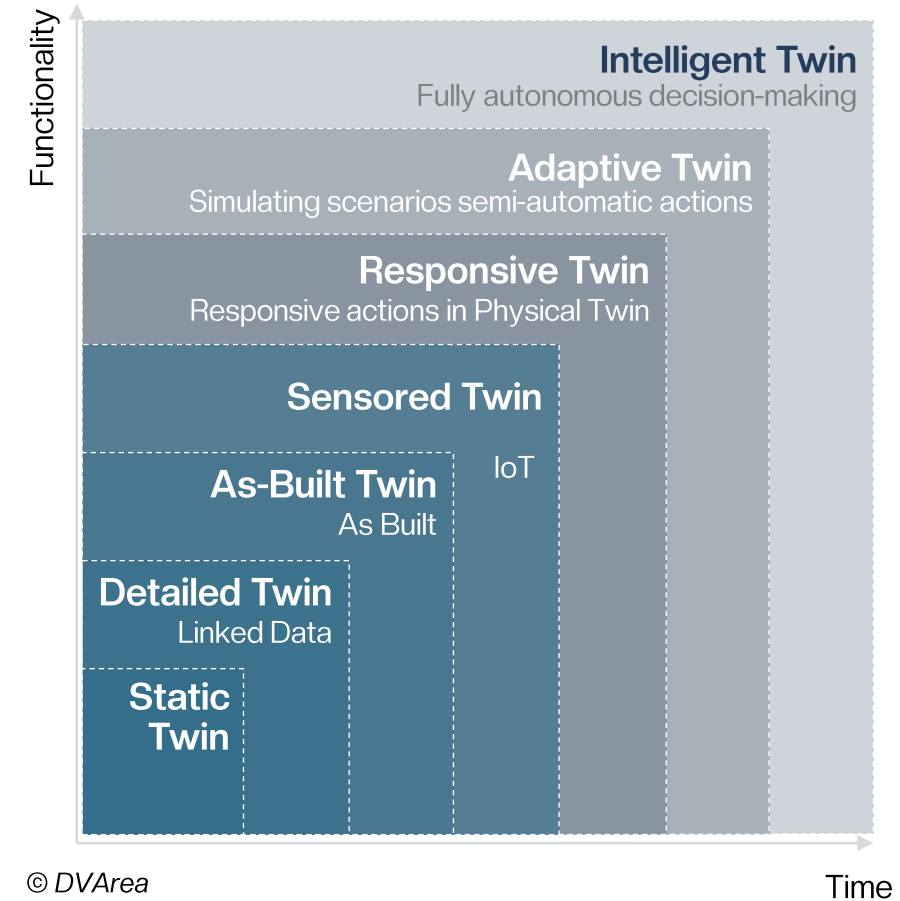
Functionality

Intelligent Twin
Fully autonomous decision-making

Adaptive Twin
Simulating scenarios semi-automatic actions

Responsive Twin
Responsive actions in Physical Twin

Sensored Twin
IoT

As-Built Twin
As Built

Detailed Twin
Linked Data

Static Twin

© DVArea

Time